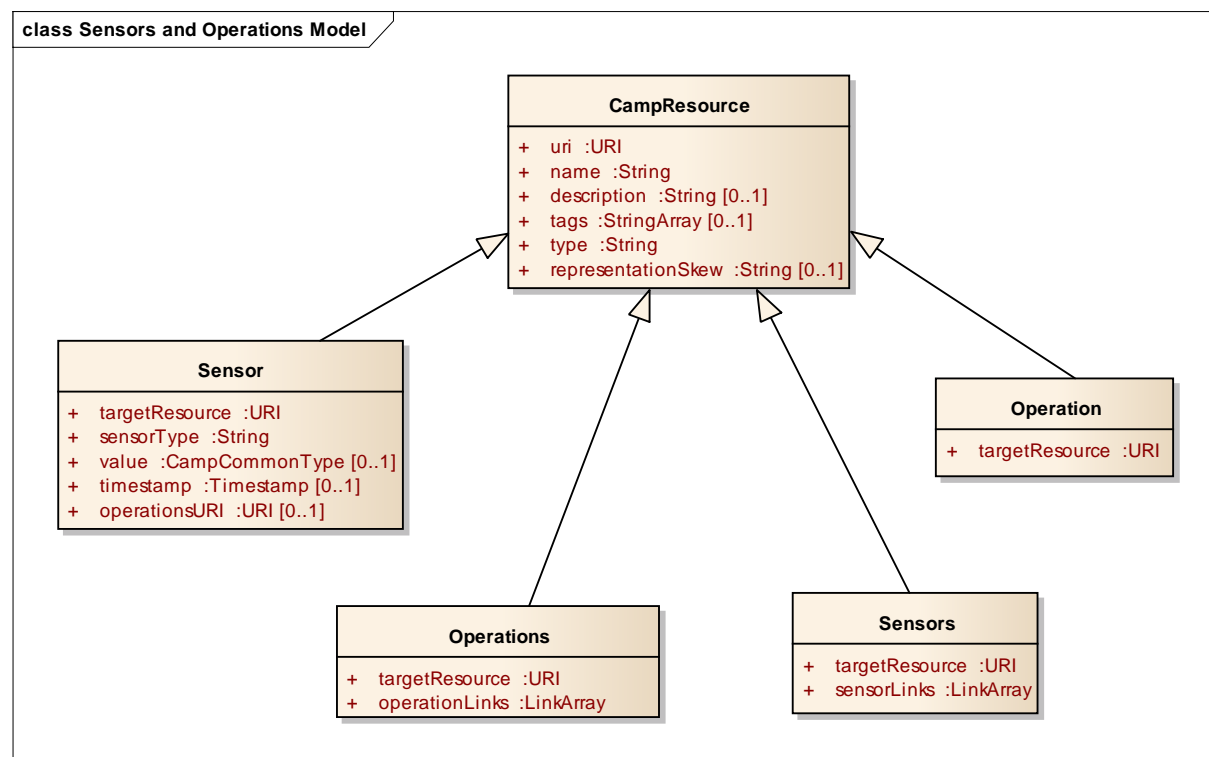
class Sensors and Operations Model

CampResource

+ uri :URI
+ name :String
+ description :String [0..1]
+ tags :StringArray [0..1]
+ type :String
+ representationSkew :String [0..1]

Sensor

+ targetResource :URI
+ sensorType :String
+ value :CampCommonType [0..1]
+ timestamp :Timestamp [0..1]
+ operationsURI :URI [0..1]

Operation

+ targetResource :URI

Operations

+ targetResource :URI
+ operationLinks :LinkArray

Sensors

+ targetResource :URI
+ sensorLinks :LinkArray